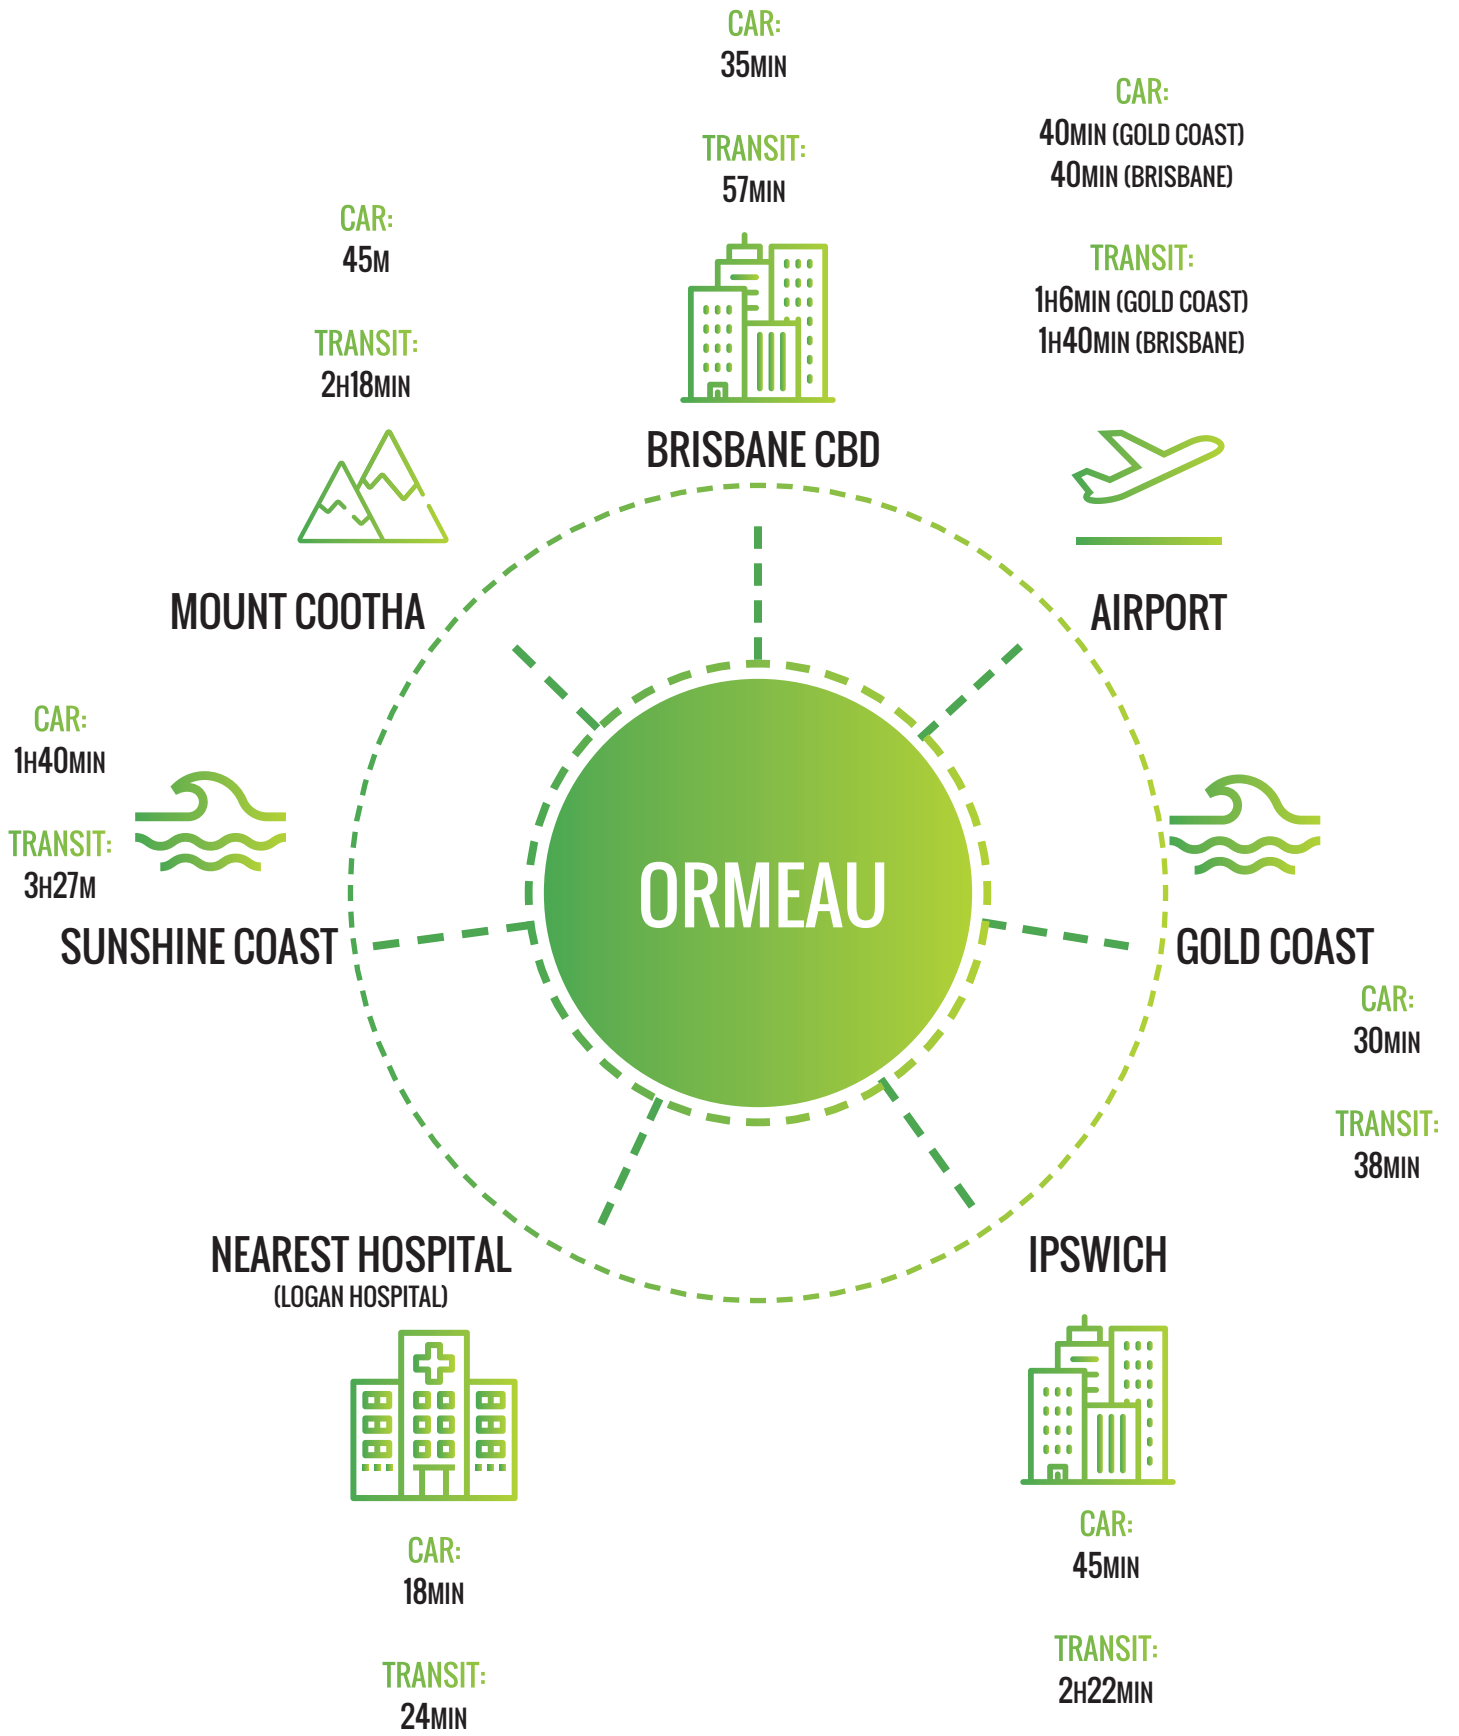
CAR:
35MIN

TRANSIT:
57MIN

BRISBANE CBD

CAR:
40MIN (GOLD COAST)
40MIN (BRISBANE)

TRANSIT:
1H6MIN (GOLD COAST)
1H40MIN (BRISBANE)

AIRPORT

CAR:
45M

TRANSIT:
2H18MIN

MOUNT COOTHA

CAR:
1H40MIN

TRANSIT:
3H27M

SUNSHINE COAST

ORMEAU

GOLD COAST

CAR:
30MIN

TRANSIT:
38MIN

NEAREST HOSPITAL
(LOGAN HOSPITAL)

CAR:
18MIN

TRANSIT:
24MIN

IPSWICH

CAR:
45MIN

TRANSIT:
2H22MIN